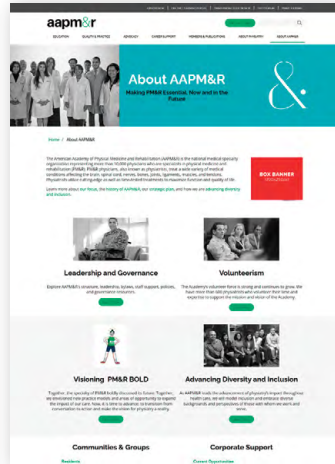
aapm&r

EDUCATION QUALITY & PRACTICE ADVOCACY CAREER SUPPORT PERIODICALS & PUBLICATIONS ABOUT PHYSIATRY ABOUT AAPM&R

About AAPM&R

Making PM&R Essential, Now and in the Future

Home / About AAPM&R

The American Academy of Physical Medicine and Rehabilitation (AAPM&R) is the national medical specialty organization representing more than 10,000 physicians who are specialists in physical medicine and rehabilitation (PM&R). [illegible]

Learn more about our focus, the history of AAPM&R, our strategic plan, and how we are advancing diversity and inclusion.

BOX BANNER

Leadership and Governance

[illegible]

Volunteerism

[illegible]

Visioning PM&R BOLD

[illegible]

Advancing Diversity and Inclusion

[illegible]

Communities & Groups

Corporate Support